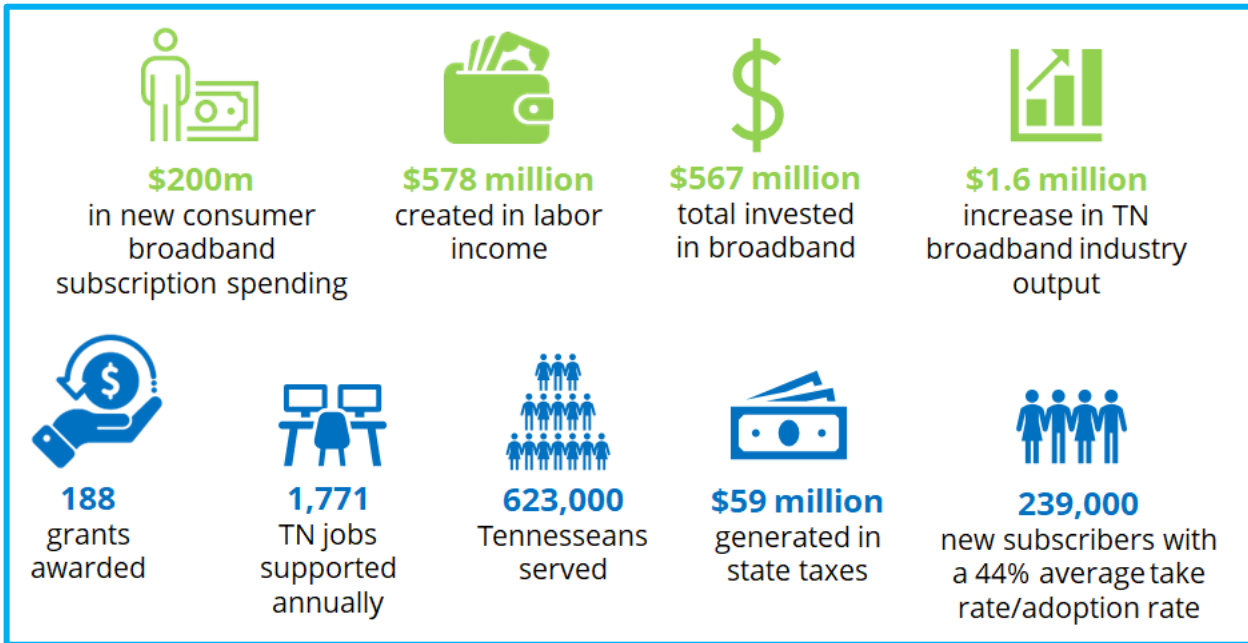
$200m
in new consumer broadband subscription spending

$578 million
created in labor income

$567 million
total invested in broadband

$1.6 million
increase in TN broadband industry output

188
grants awarded

1,771
TN jobs supported annually

623,000
Tennesseans served

$59 million
generated in state taxes

239,000
new subscribers with a 44% average take rate/adoption rate